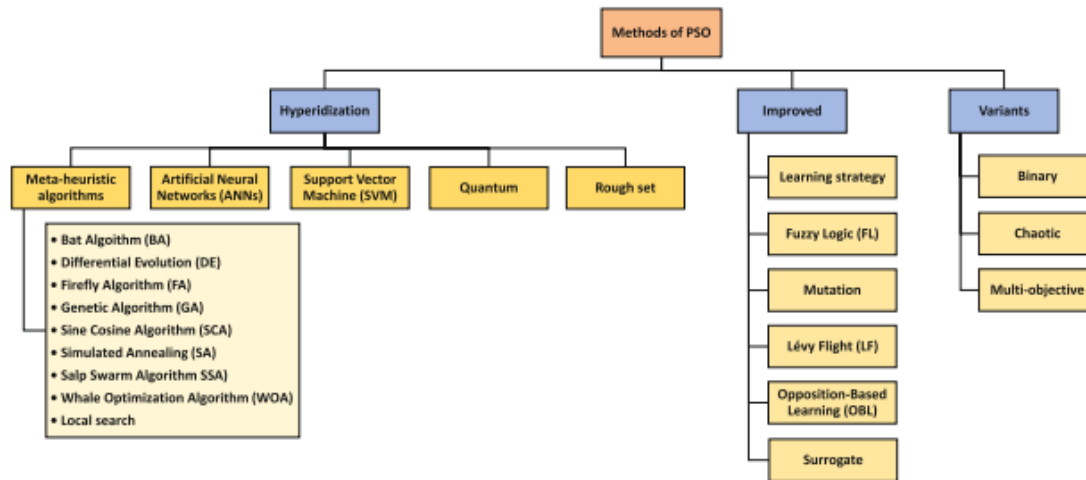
Methods of PSO

Hyperidization

Meta-heuristic algorithms

Artificial Neural Networks (ANNs)

Support Vector Machine (SVM)

Quantum

Rough set

• Bat Algoithm (BA)
• Differential Evolution (DE)
• Firefly Algorithm (FA)
• Genetic Algorithm (GA)
• Sine Cosine Algorithm (SCA)
• Simulated Annealing (SA)
• Salp Swarm Algorithm SSA)
• Whale Optimization Algorithm (WOA)
• Local search

Improved

Learning strategy

Fuzzy Logic (FL)

Mutation

Lévy Flight (LF)

Opposition-Based Learning (OBL)

Surrogate

Variants

Binary

Chaotic

Multi-objective